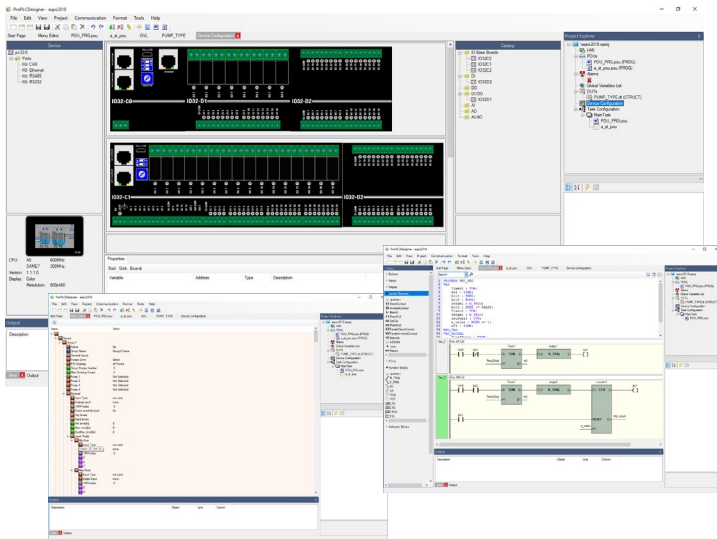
ProPLCDesigner - expo2018

File Edit View Project Communication Format Tools Help

Start Page | Menu Editor | POU_PRG.pou | a_st_pou | GVL | PUMP_TYPE | Device Configuration

Device

plc2018
Ports
RS CAN
RS Ethernet
RS RS485
RS RS232

IO32-C0
IO32-D1
IO32-D2

IO32-C1
IO32-D2

CPU: A5 600MHz
S4ME7 300MHz
Version: 1.1.1.0
Display: Color
Resolution: 800x480

Properties
Rail Slot Boards
Variable | Address | Type | Description

Output
Description

Catalog
IO Slave Boards
IO32C0
IO32C1
IO32C2
DI
IO32D2
DO
DI/DO
IO32D1
AI
AI/AO

Project Explorer
expo2018.sanij
HMI
POUs
POU_PRG.pou (PROG)
a_st_pou (PROG)
Alarms
Global Variables List
DUTs
PUMP_TYPE.dt (STRUCT)
Device Configuration
Task Configuration
MainTask
POU_PRG.pou
a_st_pou

Value
Group Name
Group Name

Timer1
edge1
Timer2
edge2
counter1
TON
R_TRIG
CTU
TimeDelay
TimeDelay2
RESET
CV
PV
run_count
Description | Object | Line | Column
Output